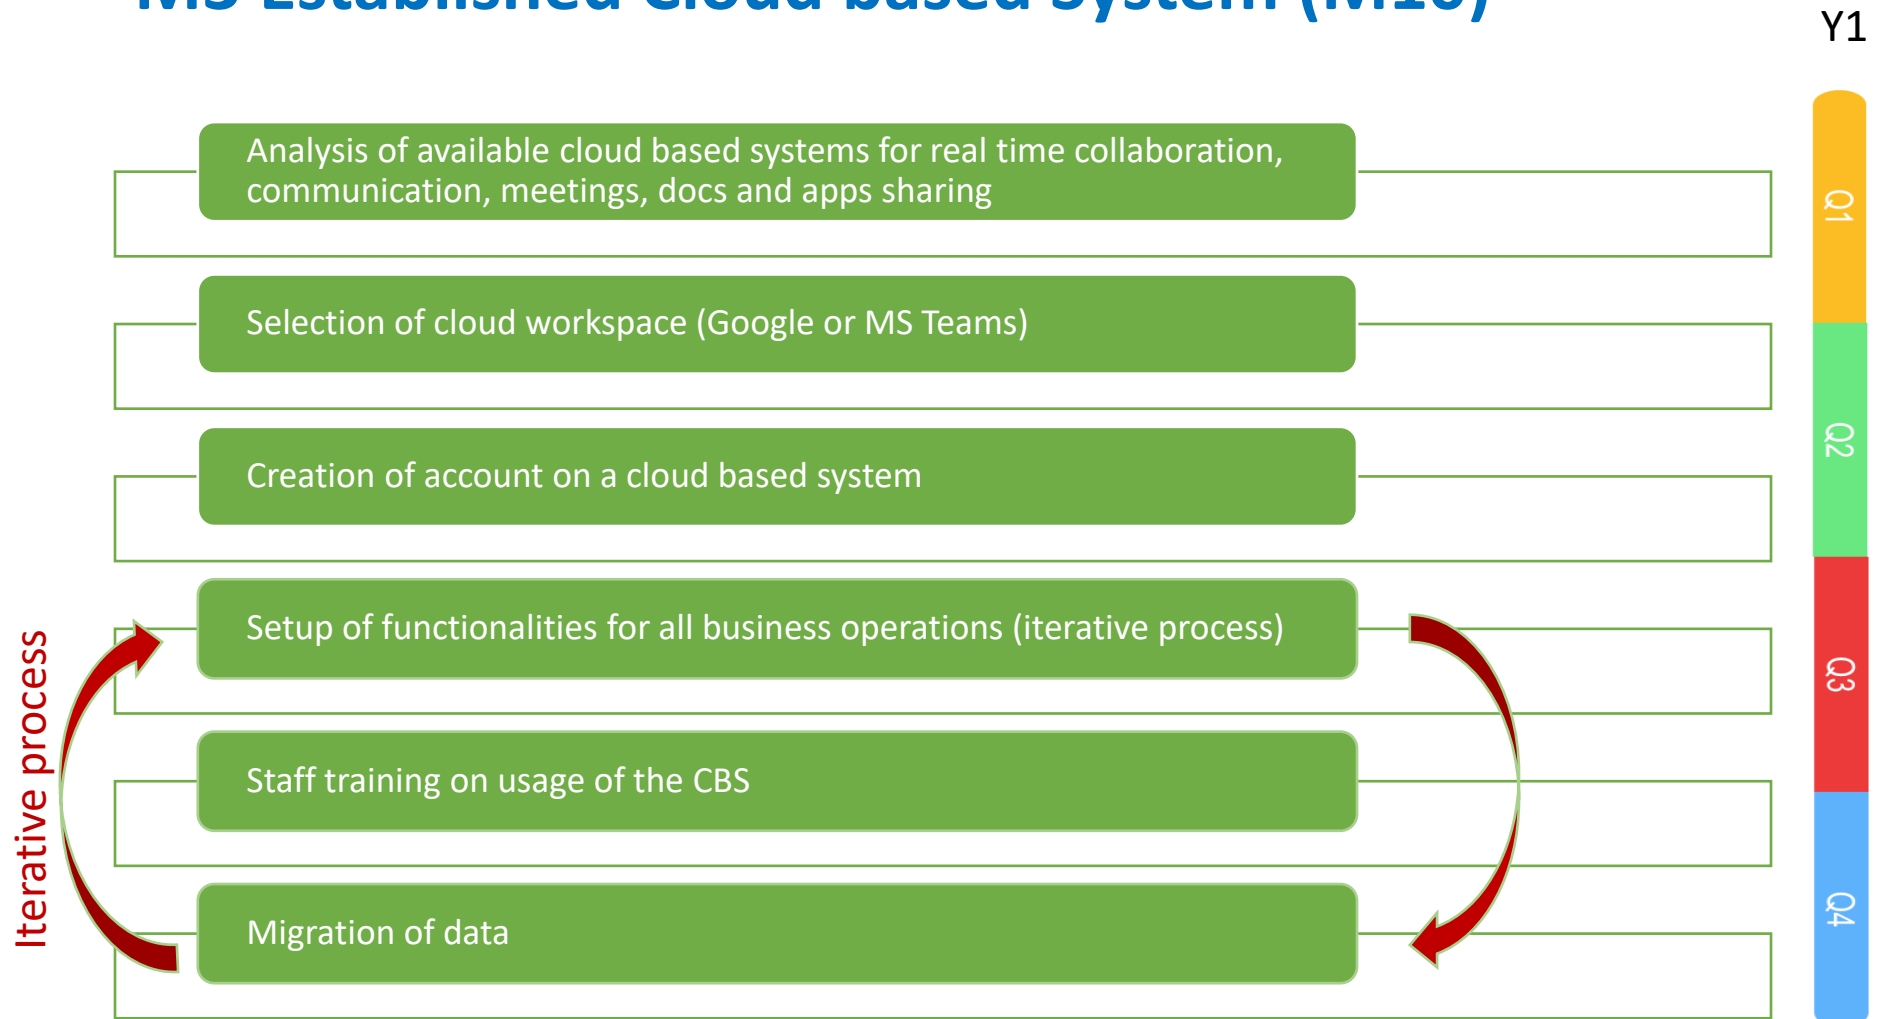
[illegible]

Y1

Analysis of available cloud based systems for real time collaboration, communication, meetings, docs and apps sharing

Selection of cloud workspace (Google or MS Teams)

Creation of account on a cloud based system

Setup of functionalities for all business operations (iterative process)

Staff training on usage of the CBS

Migration of data

Iterative process

Q1

Q2

Q3

Q4